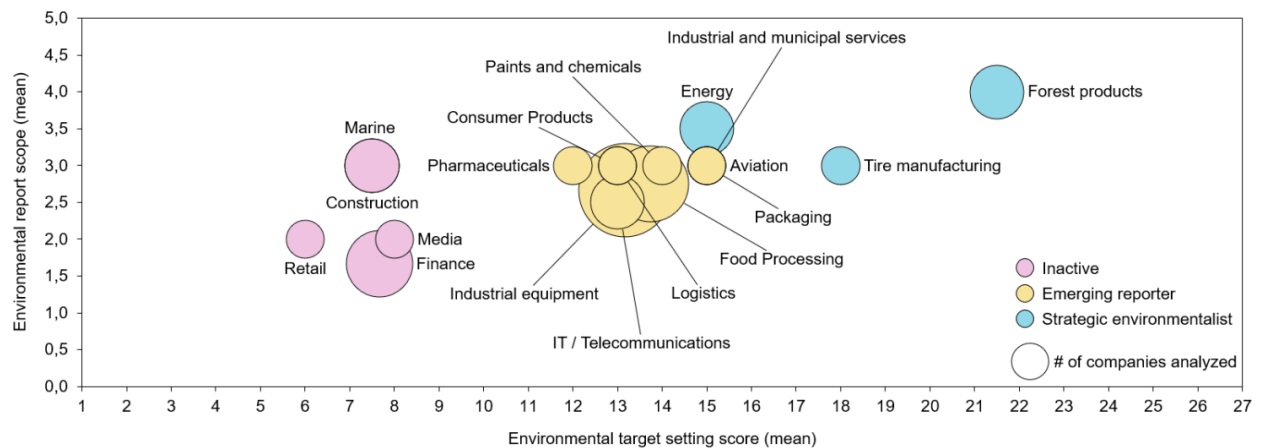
Environmental report scope (mean)

5,0
4,5
4,0
3,5
3,0
2,5
2,0
1,5
1,0
0,5
0,0

Industrial and municipal services
Paints and chemicals
Energy
Forest products
Consumer Products
Marine
Pharmaceuticals
Aviation
Tire manufacturing
Construction
Packaging
Media
Retail
Finance
Food Processing
Industrial equipment
Logistics
IT / Telecommunications

Inactive
Emerging reporter
Strategic environmentalist
# of companies analyzed

1 2 3 4 5 6 7 8 9 10 11 12 13 14 15 16 17 18 19 20 21 22 23 24 25 26 27

Environmental target setting score (mean)